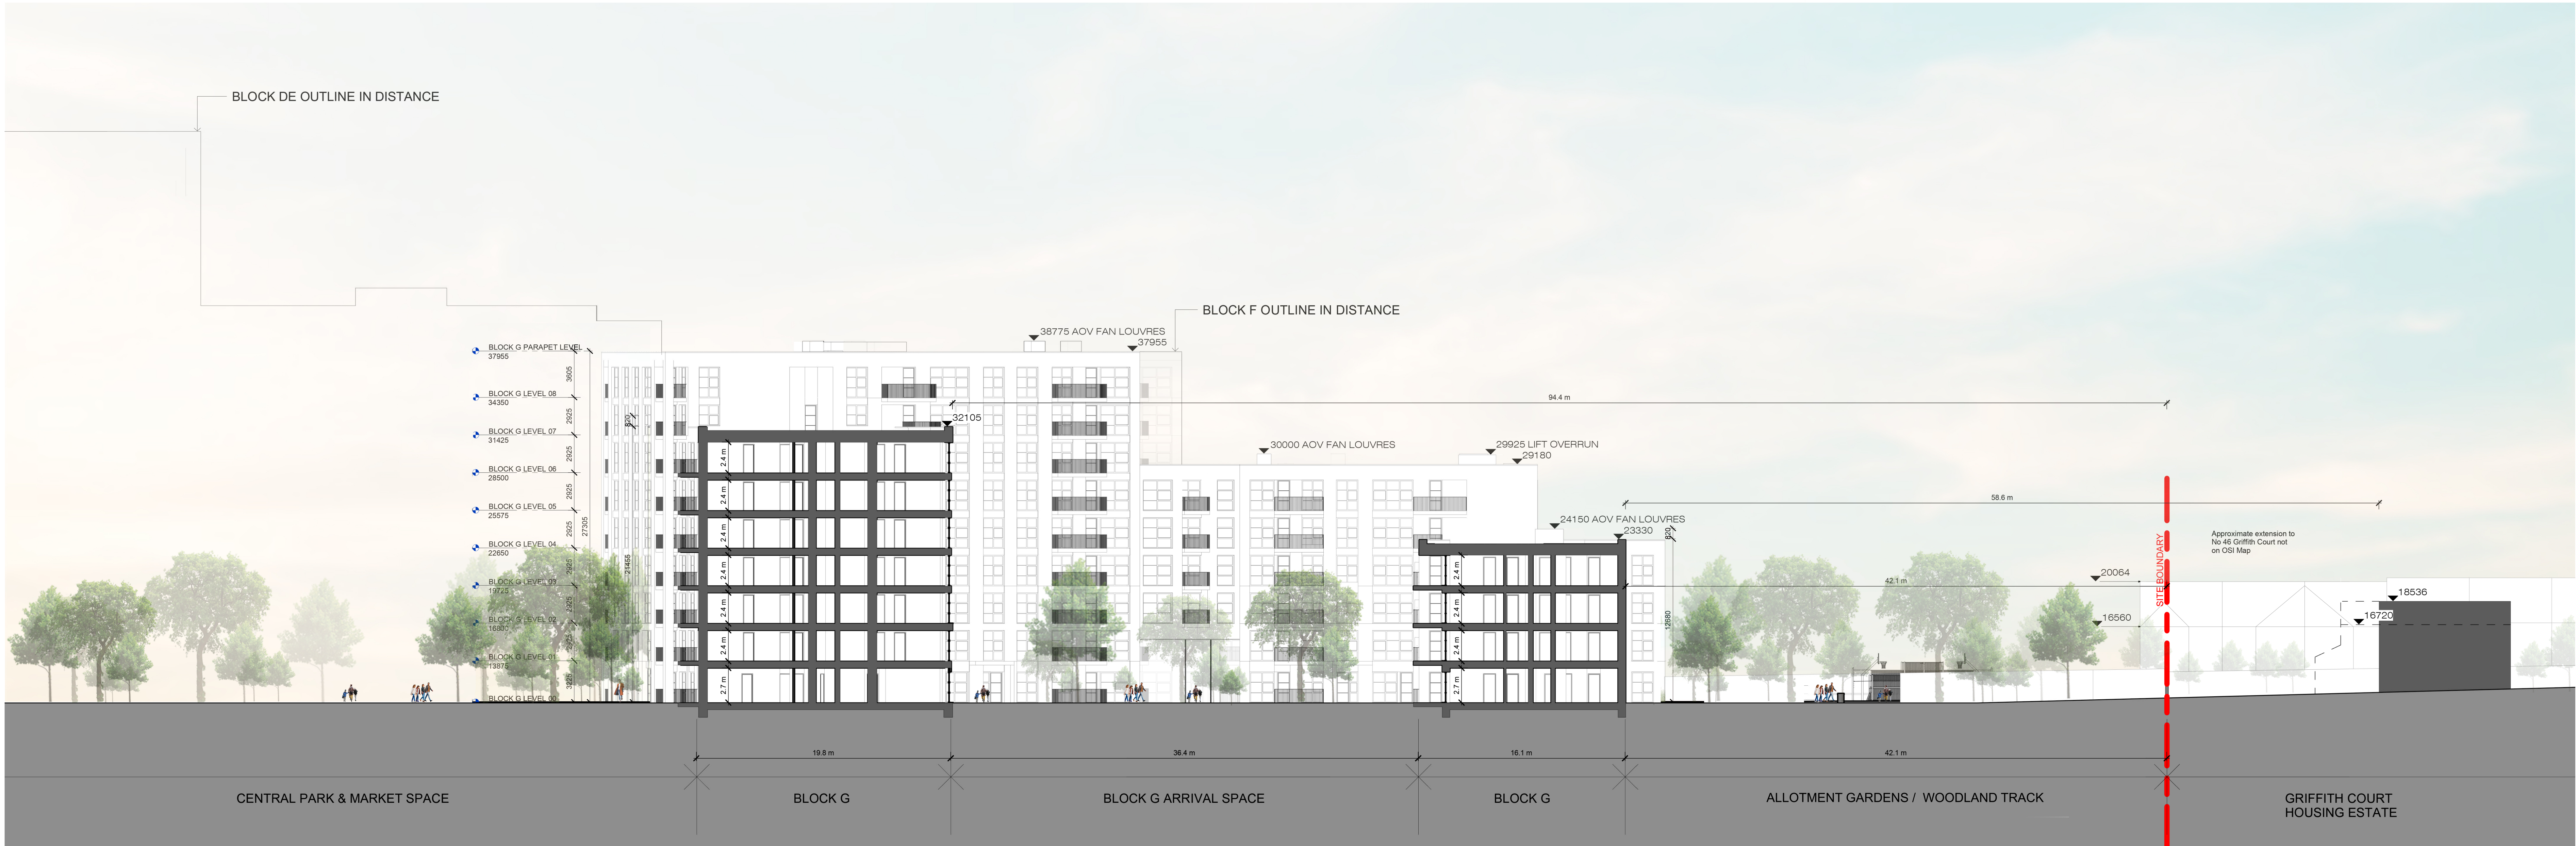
BLOCK DE OUTLINE IN DISTANCE

BLOCK F OUTLINE IN DISTANCE

38775 AOV FAN LOUVRES
37955

BLOCK G PARAPET LEVEL
37955
BLOCK G LEVEL 08
34350
BLOCK G LEVEL 07
31425
BLOCK G LEVEL 06
28500
BLOCK G LEVEL 05
25575
BLOCK G LEVEL 04
22650
BLOCK G LEVEL 03
19725
BLOCK G LEVEL 02
16800
BLOCK G LEVEL 01
13875
BLOCK G LEVEL 00

3605
2925
2925
2925
2925
2925
2925
2925
3225
27305
21465
820

32105

94.4 m

30000 AOV FAN LOUVRES
29925 LIFT OVERRUN
29180

58.6 m

24150 AOV FAN LOUVRES
23330

2.4 m
2.4 m
2.4 m
2.4 m
2.4 m
2.4 m
2.7 m

2.4 m
2.4 m
2.4 m
2.7 m

12880

42.1 m
20064
16560

SITE BOUNDARY

Approximate extension to No 46 Griffith Court not on OSI Map

18536
16720

19.8 m
36.4 m
16.1 m
42.1 m

CENTRAL PARK & MARKET SPACE
BLOCK G
BLOCK G ARRIVAL SPACE
BLOCK G
ALLOTMENT GARDENS / WOODLAND TRACK
GRIFFITH COURT HOUSING ESTATE